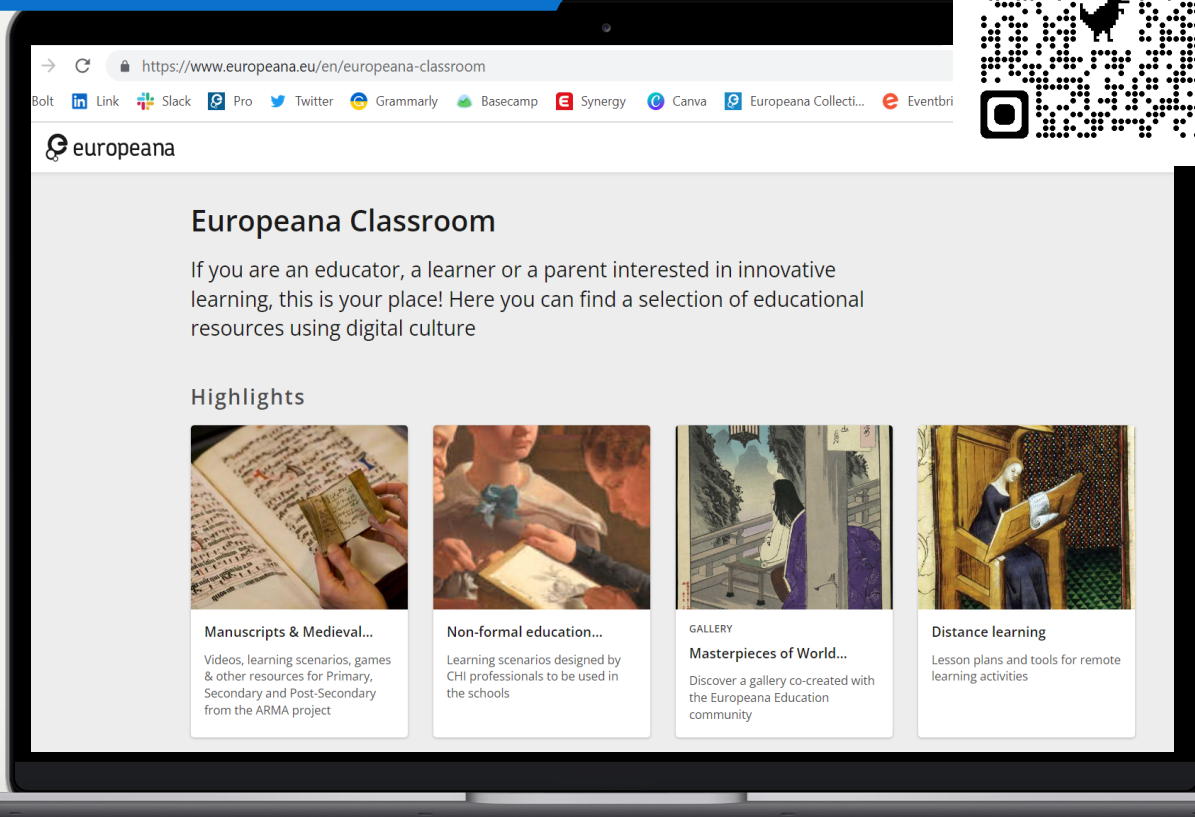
https://www.europeana.eu/en/europeana-classroom

Bolt | Link | Slack | Pro | Twitter | Grammarly | Basecamp | Synergy | Canva | Europeana Collecti... | Eventbri

europeana

Europeana Classroom

If you are an educator, a learner or a parent interested in innovative learning, this is your place! Here you can find a selection of educational resources using digital culture

Highlights

Manuscripts & Medieval...

Videos, learning scenarios, games & other resources for Primary, Secondary and Post-Secondary from the ARMA project

Non-formal education...

Learning scenarios designed by CHI professionals to be used in the schools

GALLERY

Masterpieces of World...

Discover a gallery co-created with the Europeana Education community

Distance learning

Lesson plans and tools for remote learning activities